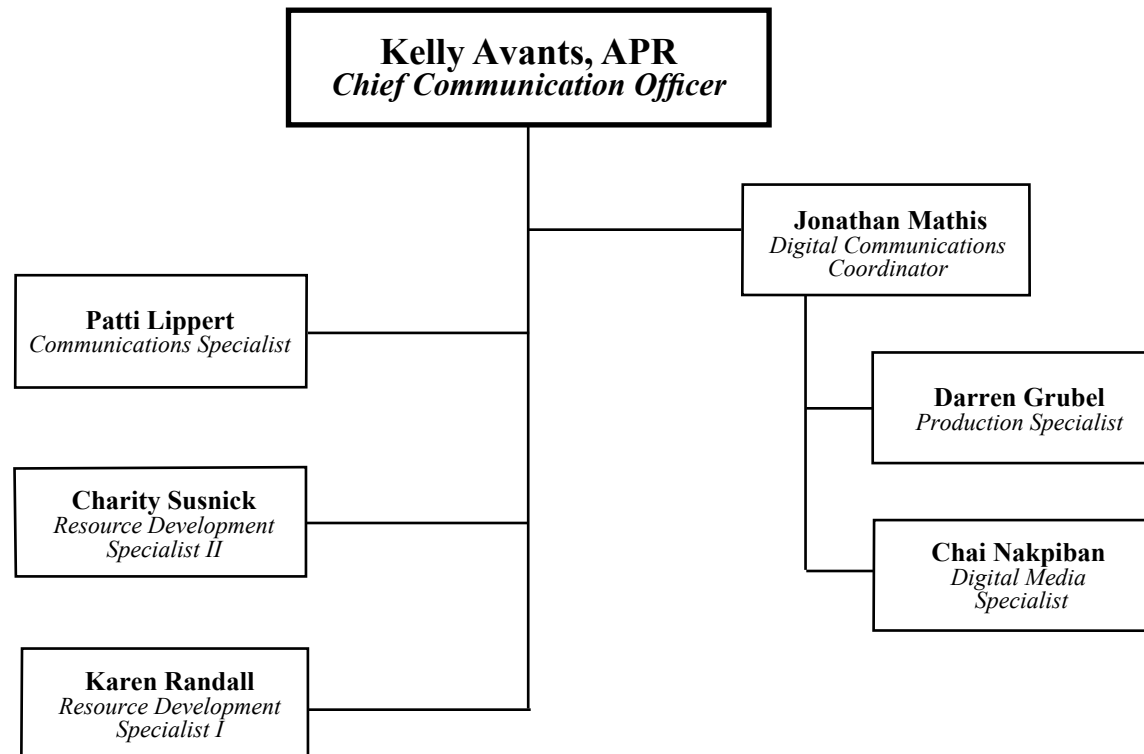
Kelly Avants, APR
Chief Communication Officer

Jonathan Mathis
Digital Communications Coordinator

Patti Lippert
Communications Specialist

Darren Grubel
Production Specialist

Charity Susnick
Resource Development Specialist II

Chai Nakpiban
Digital Media Specialist

Karen Randall
Resource Development Specialist I